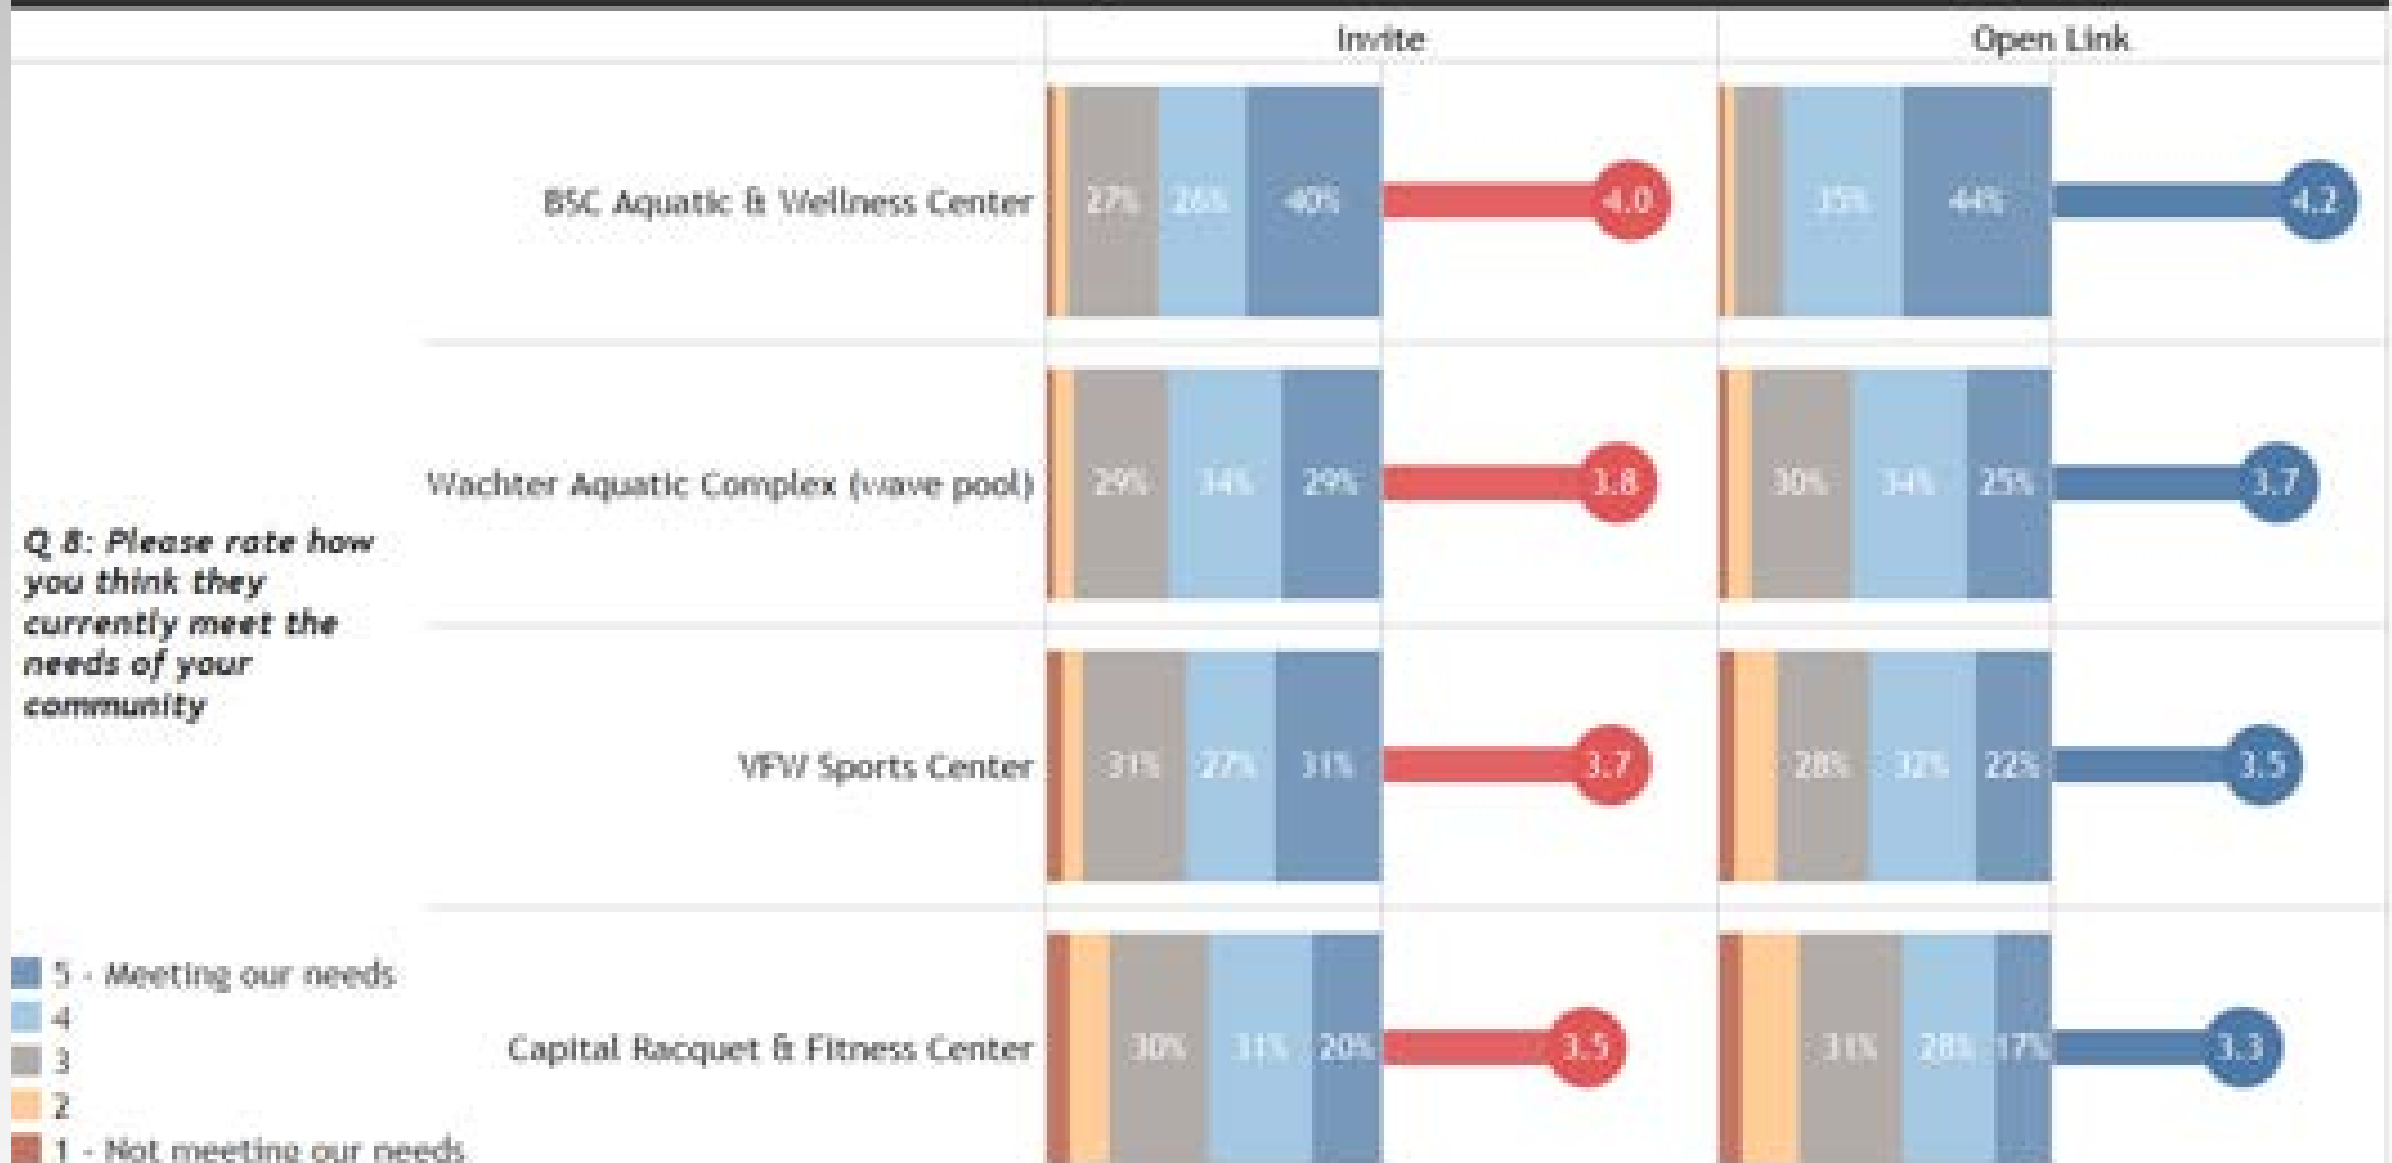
Invite

Open Link

Q 8: Please rate how you think they currently meet the needs of your community

BSC Aquatic & Wellness Center 27% 26% 40% 4.0 35% 44% 4.2

Wachter Aquatic Complex (wave pool) 29% 34% 29% 3.8 30% 34% 25% 3.7

VFW Sports Center 31% 27% 31% 3.7 28% 32% 22% 3.5

Capital Racquet & Fitness Center 30% 31% 20% 3.5 31% 28% 17% 3.3

5 - Meeting our needs
4
3
2
1 - Not meeting our needs